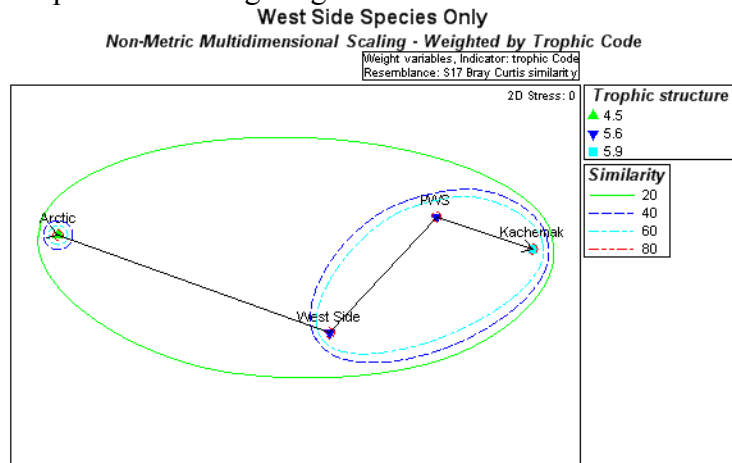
West Side Species Only

Non-Metric Multidimensional Scaling - Weighted by Trophic Code

Weight variables, Indicator: trophic Code
Resemblance: S17 Bray Curtis similarity

2D Stress: 0

Trophic structure
4.5
5.6
5.9

Similarity
20
40
60
80

Arctic
PWS
Kachemak
West Side